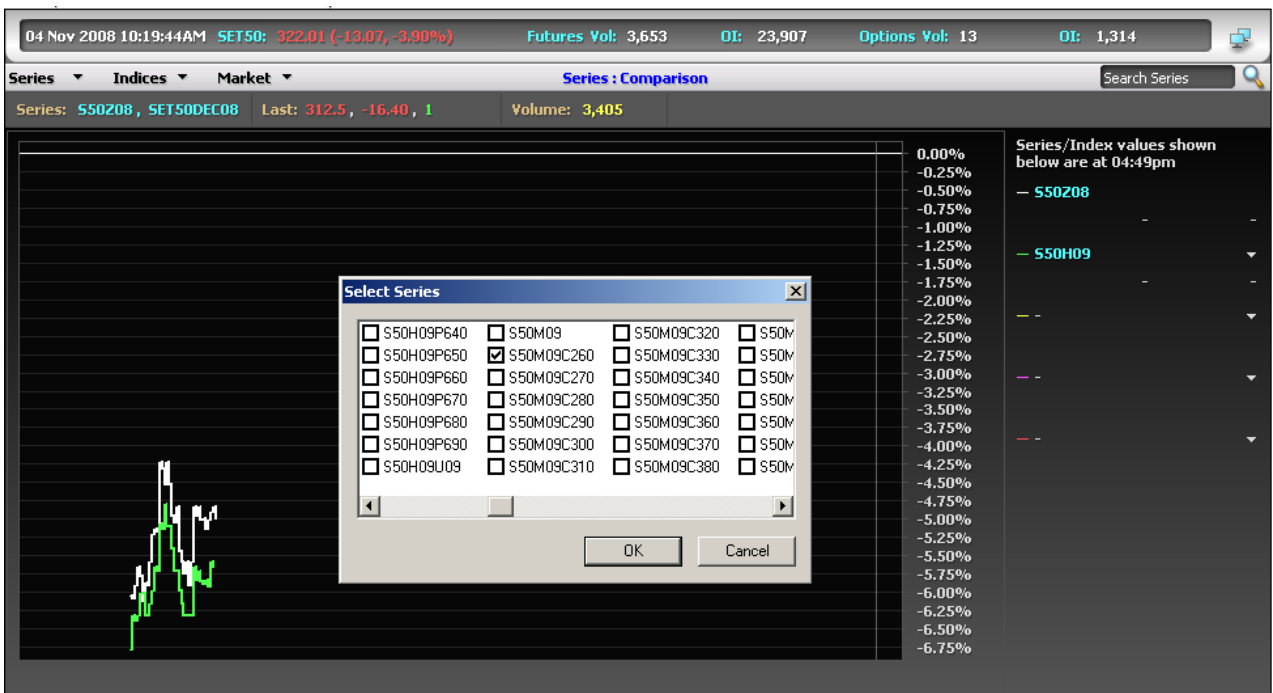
04 Nov 2008 10:19:44AM SET50: 322.01 (-13.07, -3.90%) Futures Vol: 3,653 OI: 23,907 Options Vol: 13 OI: 1,314

Series ▼ Indices ▼ Market ▼ Series : Comparison Search Series

Series: S50Z08 , SET50DEC08 Last: 312.5 , -16.40 , 1 Volume: 3,405

0.00%
-0.25%
-0.50%
-0.75%
-1.00%
-1.25%
-1.50%
-1.75%
-2.00%
-2.25%
-2.50%
-2.75%
-3.00%
-3.25%
-3.50%
-3.75%
-4.00%
-4.25%
-4.50%
-4.75%
-5.00%
-5.25%
-5.50%
-5.75%
-6.00%
-6.25%
-6.50%
-6.75%

Series/Index values shown below are at 04:49pm

— S50Z08
- -
— S50H09
- -
— -
— -
— -

Select Series

| | | | |
|---|---|---|---|
| ☐ S50H09P640 | ☐ S50M09 | ☐ S50M09C320 | ☐ S50M |
| ☐ S50H09P650 | ☑ S50M09C260 | ☐ S50M09C330 | ☐ S50M |
| ☐ S50H09P660 | ☐ S50M09C270 | ☐ S50M09C340 | ☐ S50M |
| ☐ S50H09P670 | ☐ S50M09C280 | ☐ S50M09C350 | ☐ S50M |
| ☐ S50H09P680 | ☐ S50M09C290 | ☐ S50M09C360 | ☐ S50M |
| ☐ S50H09P690 | ☐ S50M09C300 | ☐ S50M09C370 | ☐ S50M |
| ☐ S50H09U09 | ☐ S50M09C310 | ☐ S50M09C380 | ☐ S50M |

OK Cancel